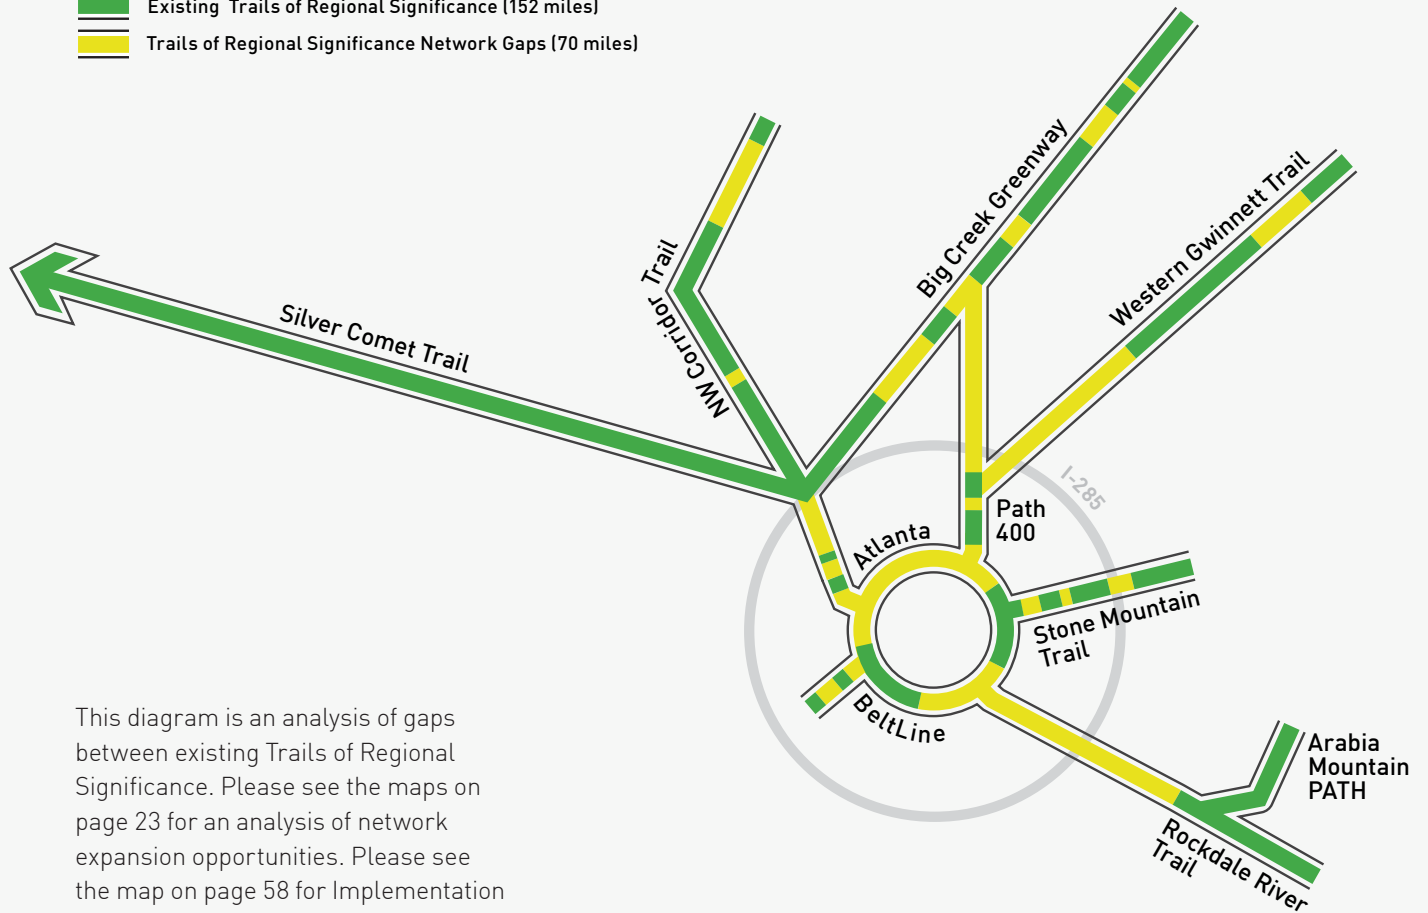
Existing Trails of Regional Significance (152 miles)
Trails of Regional Significance Network Gaps (70 miles)

Silver Comet Trail
NW Corridor Trail
Big Creek Greenway
Western Gwinnett Trail
Atlanta
I-285
Path 400
Stone Mountain Trail
BeltLine
Arabia Mountain PATH
Rockdale River Trail

This diagram is an analysis of gaps between existing Trails of Regional Significance. Please see the maps on page 23 for an analysis of network expansion opportunities. Please see the map on page 58 for Implementation